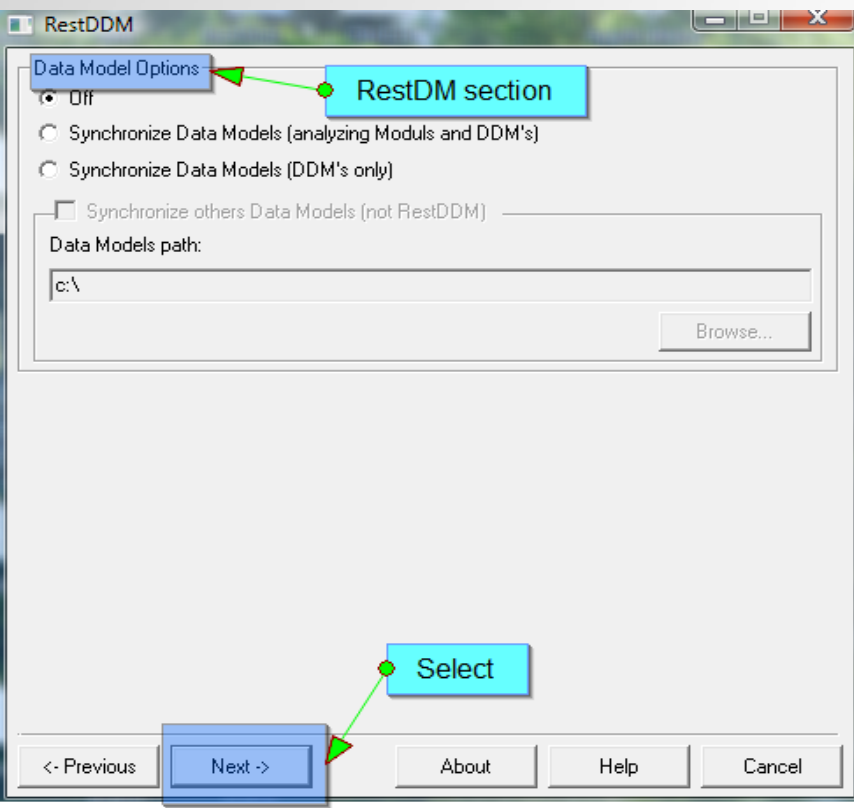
RestDDM

Data Model Options

RestDM section

Off

Synchronize Data Models (analyzing Moduls and DDM's)

Synchronize Data Models (DDM's only)

Synchronize others Data Models (not RestDDM)

Data Models path:

c:\

Browse...

Select

<- Previous

Next ->

About

Help

Cancel